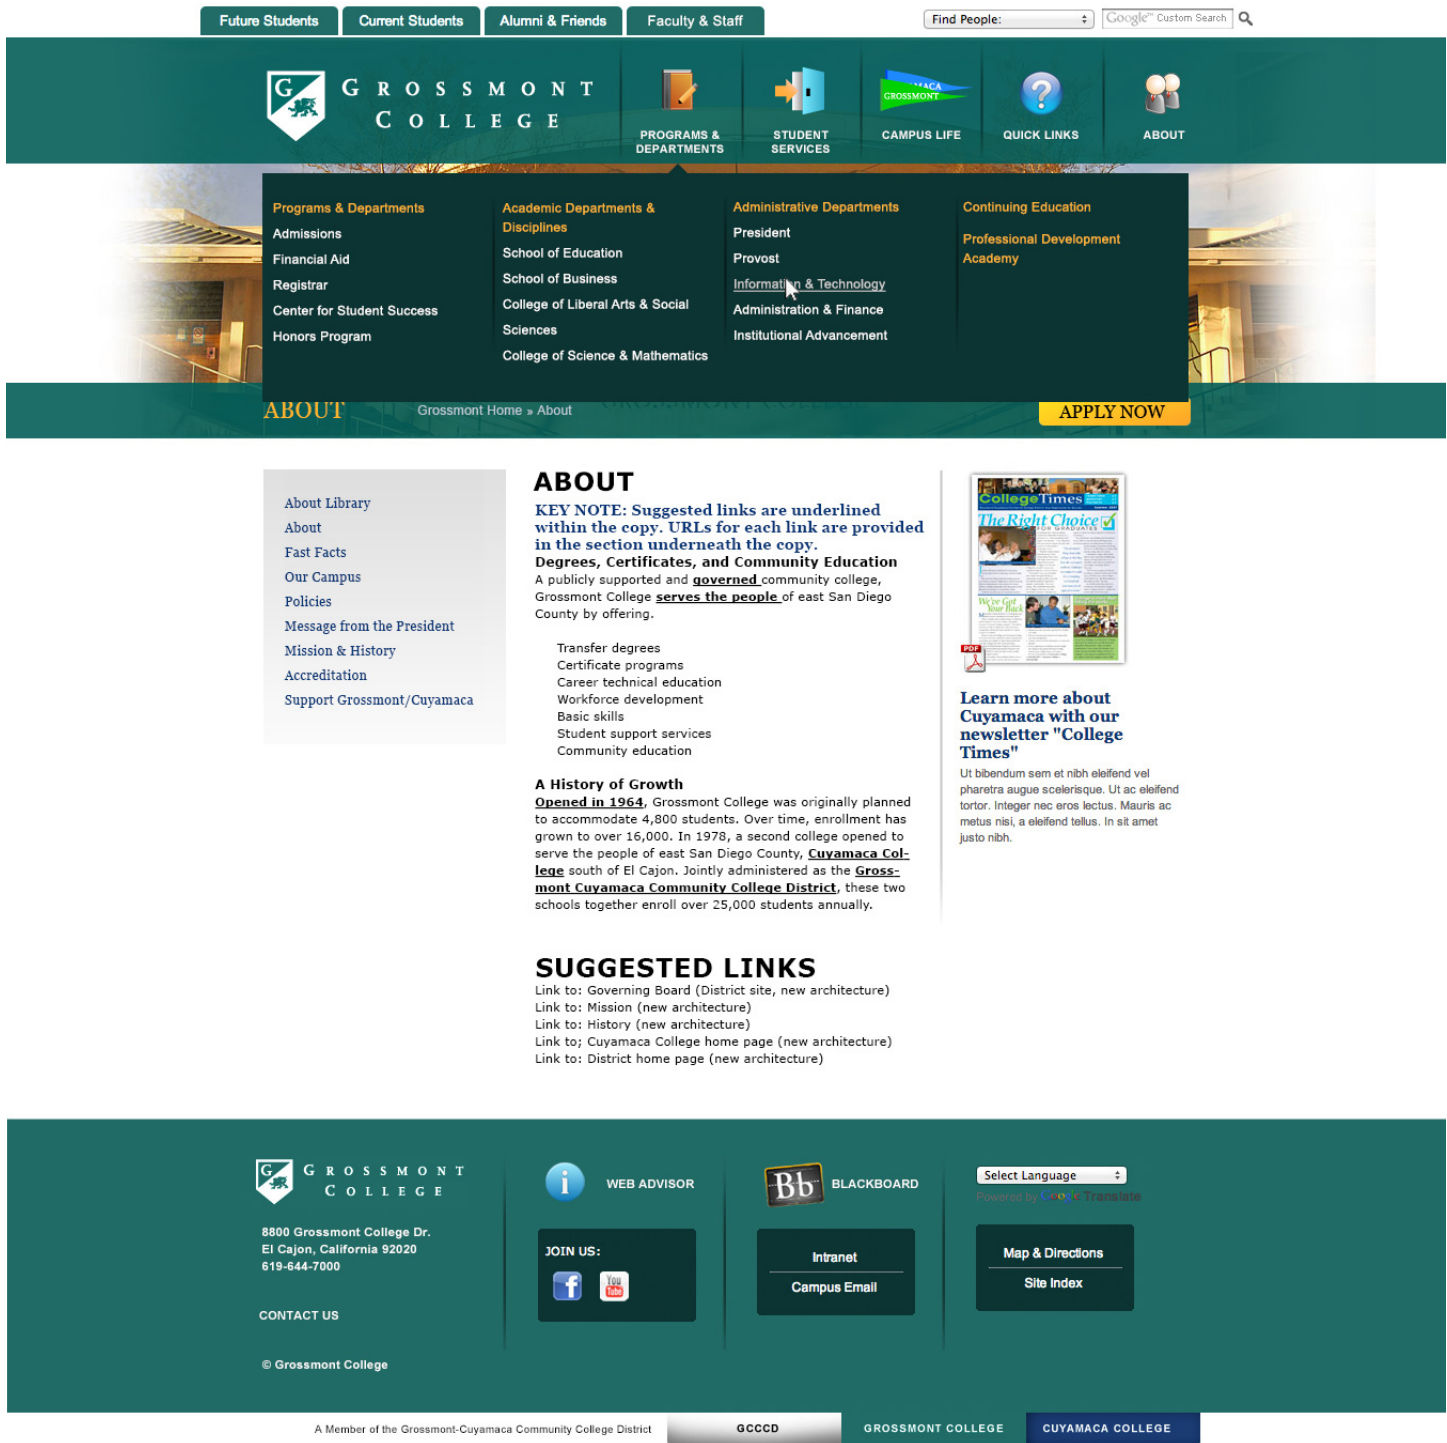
Future Students Current Students Alumni & Friends Faculty & Staff

Find People: Google™ Custom Search

G GROSSMONT COLLEGE

PROGRAMS & DEPARTMENTS
STUDENT SERVICES
CUYAMACA GROSSMONT
CAMPUS LIFE
QUICK LINKS
ABOUT

Programs & Departments
Admissions
Financial Aid
Registrar
Center for Student Success
Honors Program

Academic Departments & Disciplines
School of Education
School of Business
College of Liberal Arts & Social Sciences
College of Science & Mathematics

Administrative Departments
President
Provost
Information & Technology
Administration & Finance
Institutional Advancement

Continuing Education
Professional Development Academy

ABOUT
Grossmont Home » About
APPLY NOW

About Library
About
Fast Facts
Our Campus
Policies
Message from the President
Mission & History
Accreditation
Support Grossmont/Cuyamaca

ABOUT

KEY NOTE: Suggested links are underlined within the copy. URLs for each link are provided in the section underneath the copy.

Degrees, Certificates, and Community Education
A publicly supported and governed community college, Grossmont College serves the people of east San Diego County by offering.

Transfer degrees
Certificate programs
Career technical education
Workforce development
Basic skills
Student support services
Community education

A History of Growth
Opened in 1964, Grossmont College was originally planned to accommodate 4,800 students. Over time, enrollment has grown to over 16,000. In 1978, a second college opened to serve the people of east San Diego County, Cuyamaca College south of El Cajon. Jointly administered as the Grossmont Cuyamaca Community College District, these two schools together enroll over 25,000 students annually.

SUGGESTED LINKS
Link to: Governing Board (District site, new architecture)
Link to: Mission (new architecture)
Link to: History (new architecture)
Link to; Cuyamaca College home page (new architecture)
Link to: District home page (new architecture)

CollegeTimes
The Right Choice
We've Got Your Back
PDF

Learn more about Cuyamaca with our newsletter "College Times"
Ut bibendum sem et nibh eleifend vel pharetra augue scelerisque. Ut ac eleifend tortor. Integer nec eros lectus. Mauris ac metus nisi, a eleifend tellus. In sit amet justo nibh.

G GROSSMONT COLLEGE
8800 Grossmont College Dr.
El Cajon, California 92020
619-644-7000

CONTACT US

© Grossmont College

WEB ADVISOR
JOIN US:
You Tube

Bb BLACKBOARD
Intranet
Campus Email

Select Language
Powered by Google Translate
Map & Directions
Site Index

A Member of the Grossmont-Cuyamaca Community College District GCCCD GROSSMONT COLLEGE CUYAMACA COLLEGE